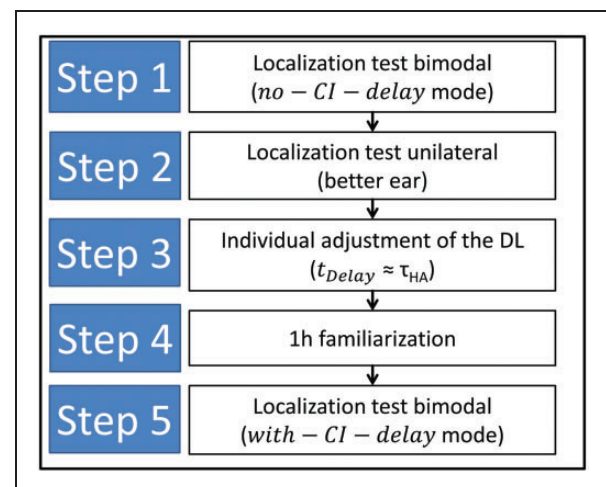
Step 1

Localization test bimodal ($no - CI - delay$ mode)

Step 2

Localization test unilateral (better ear)

Step 3

Individual adjustment of the DL ($t_{Delay} \approx \tau_{HA}$)

Step 4

1h familiarization

Step 5

Localization test bimodal ($with - CI - delay$ mode)